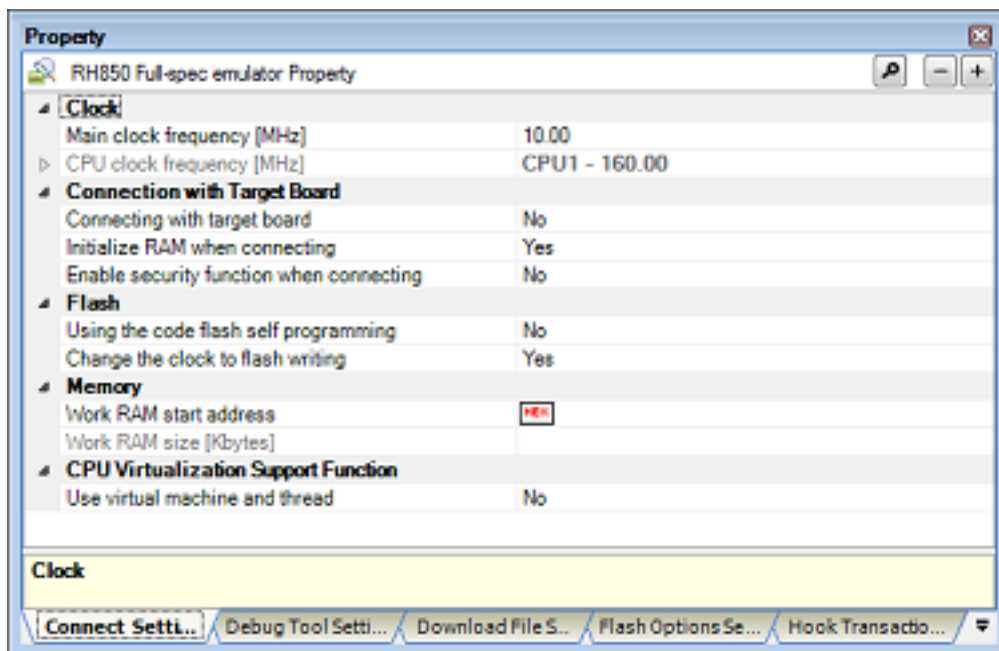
Property

RH850 Full-spec emulator Property

| Clock | |
|---|---|
| Main clock frequency [MHz] | 10.00 |
| CPU clock frequency [MHz] | CPU1 - 160.00 |
| Connection with Target Board | |
| Connecting with target board | No |
| Initialize RAM when connecting | Yes |
| Enable security function when connecting | No |
| Flash | |
| Using the code flash self programming | No |
| Change the clock to flash writing | Yes |
| Memory | |
| Work RAM start address | HEX |
| Work RAM size [Kbytes] | |
| CPU Virtualization Support Function | |
| Use virtual machine and thread | No |

Clock

Connect Setti... | Debug Tool Setti... | Download File S... | Flash Options Se... | Hook Transactio...